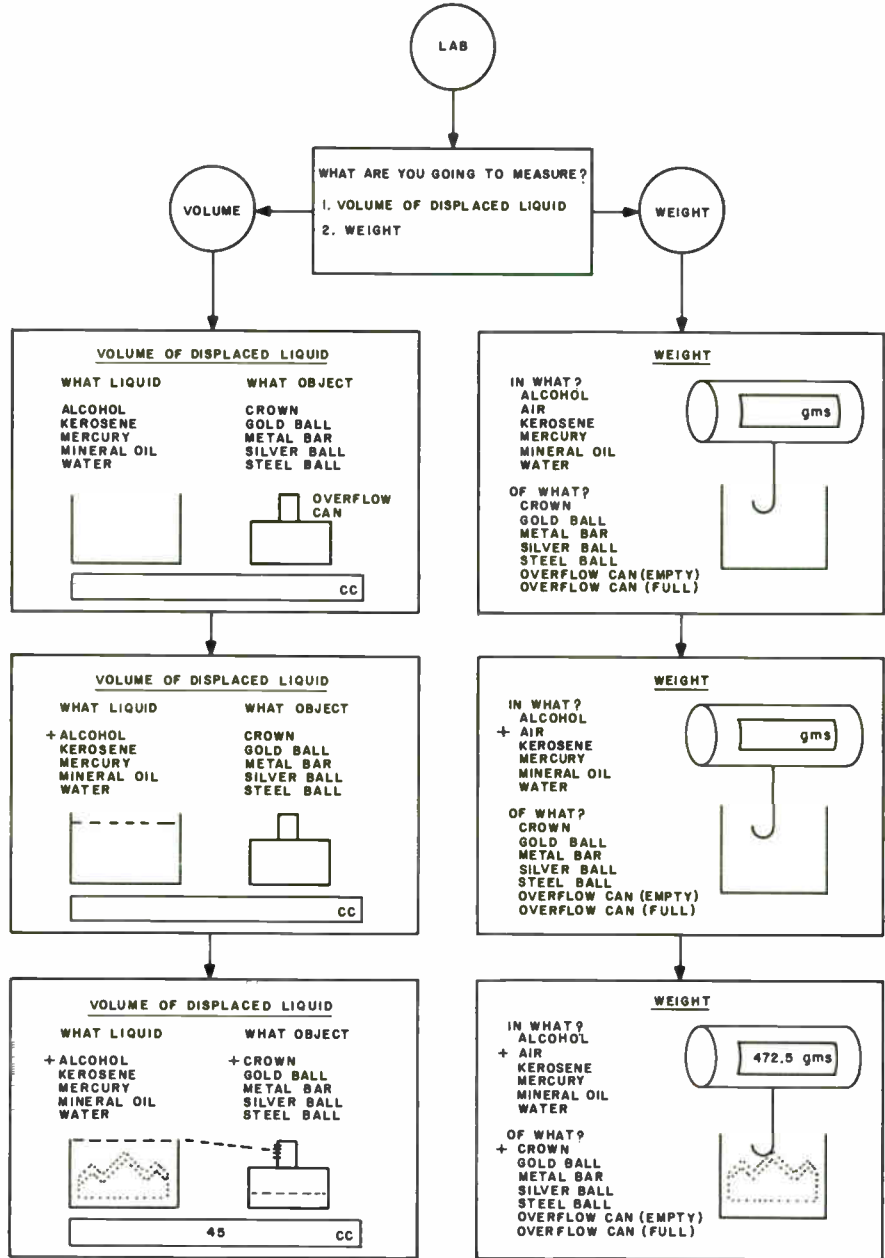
LAB

WHAT ARE YOU GOING TO MEASURE?
I. VOLUME OF DISPLACED LIQUID
2. WEIGHT

VOLUME

WEIGHT

VOLUME OF DISPLACED LIQUID
WHAT LIQUID
ALCOHOL
KEROSENE
MERCURY
MINERAL OIL
WATER
WHAT OBJECT
CROWN
GOLD BALL
METAL BAR
SILVER BALL
STEEL BALL
OVERFLOW CAN
CC

VOLUME OF DISPLACED LIQUID
WHAT LIQUID
+ ALCOHOL
KEROSENE
MERCURY
MINERAL OIL
WATER
WHAT OBJECT
CROWN
GOLD BALL
METAL BAR
SILVER BALL
STEEL BALL
CC

VOLUME OF DISPLACED LIQUID
WHAT LIQUID
+ ALCOHOL
KEROSENE
MERCURY
MINERAL OIL
WATER
WHAT OBJECT
+ CROWN
GOLD BALL
METAL BAR
SILVER BALL
STEEL BALL
45 CC

WEIGHT
IN WHAT?
ALCOHOL
AIR
KEROSENE
MERCURY
MINERAL OIL
WATER
gms
OF WHAT?
CROWN
GOLD BALL
METAL BAR
SILVER BALL
STEEL BALL
OVERFLOW CAN (EMPTY)
OVERFLOW CAN (FULL)

WEIGHT
IN WHAT?
ALCOHOL
+ AIR
KEROSENE
MERCURY
MINERAL OIL
WATER
gms
OF WHAT?
CROWN
GOLD BALL
METAL BAR
SILVER BALL
STEEL BALL
OVERFLOW CAN (EMPTY)
OVERFLOW CAN (FULL)

WEIGHT
IN WHAT?
ALCOHOL
+ AIR
KEROSENE
MERCURY
MINERAL OIL
WATER
472.5 gms
OF WHAT?
+ CROWN
GOLD BALL
METAL BAR
SILVER BALL
STEEL BALL
OVERFLOW CAN (EMPTY)
OVERFLOW CAN (FULL)